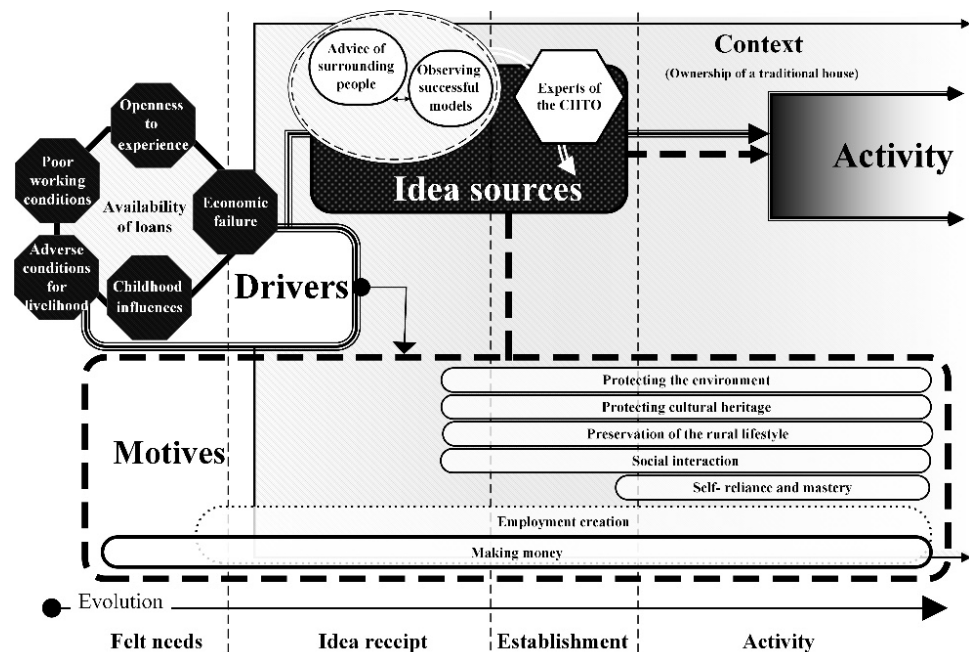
Context
(Ownership of a traditional house)

Advice of surrounding people

Observing successful models

Experts of the CHTO

Idea sources

Activity

Openness to experience

Poor working conditions

Availability of loans

Economic failure

Adverse conditions for livelihood

Childhood influences

Drivers

Protecting the environment

Protecting cultural heritage

Preservation of the rural lifestyle

Social interaction

Self- reliance and mastery

Motives

Employment creation

Making money

Evolution

Felt needs

Idea receipt

Establishment

Activity